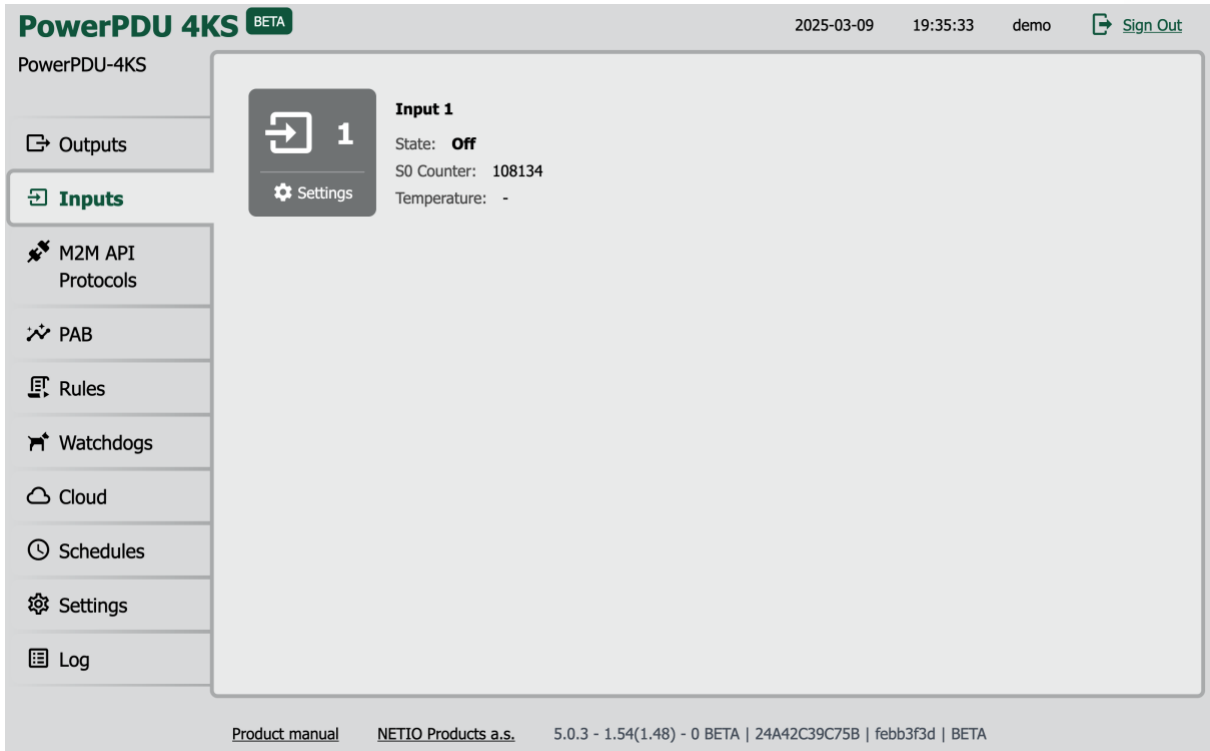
PowerPDU 4KS BETA

2025-03-09 19:35:33 demo Sign Out

PowerPDU-4KS

Outputs

Inputs

M2M API Protocols

PAB

Rules

Watchdogs

Cloud

Schedules

Settings

Log

1

Settings

Input 1

State: Off

S0 Counter: 108134

Temperature: -

Product manual NETIO Products a.s. 5.0.3 - 1.54(1.48) - 0 BETA | 24A42C39C75B | febb3f3d | BETA